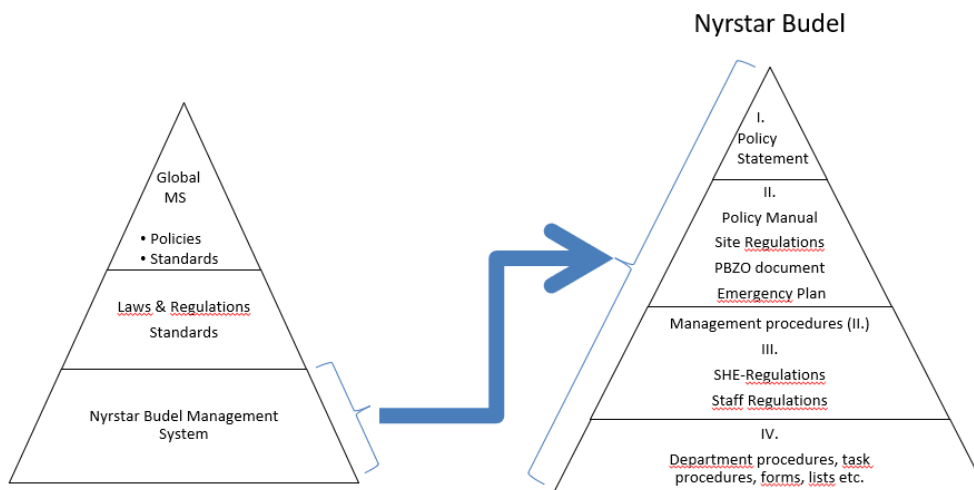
Global MS

- Policies
- Standards

Laws & Regulations
Standards

Nyrstar Budel Management System

Nyrstar Budel

I.
Policy Statement

II.
Policy Manual
Site Regulations
PBZO document
Emergency Plan

Management procedures (II.)
III.
SHE-Regulations
Staff Regulations

IV.
Department procedures, task procedures, forms, lists etc.